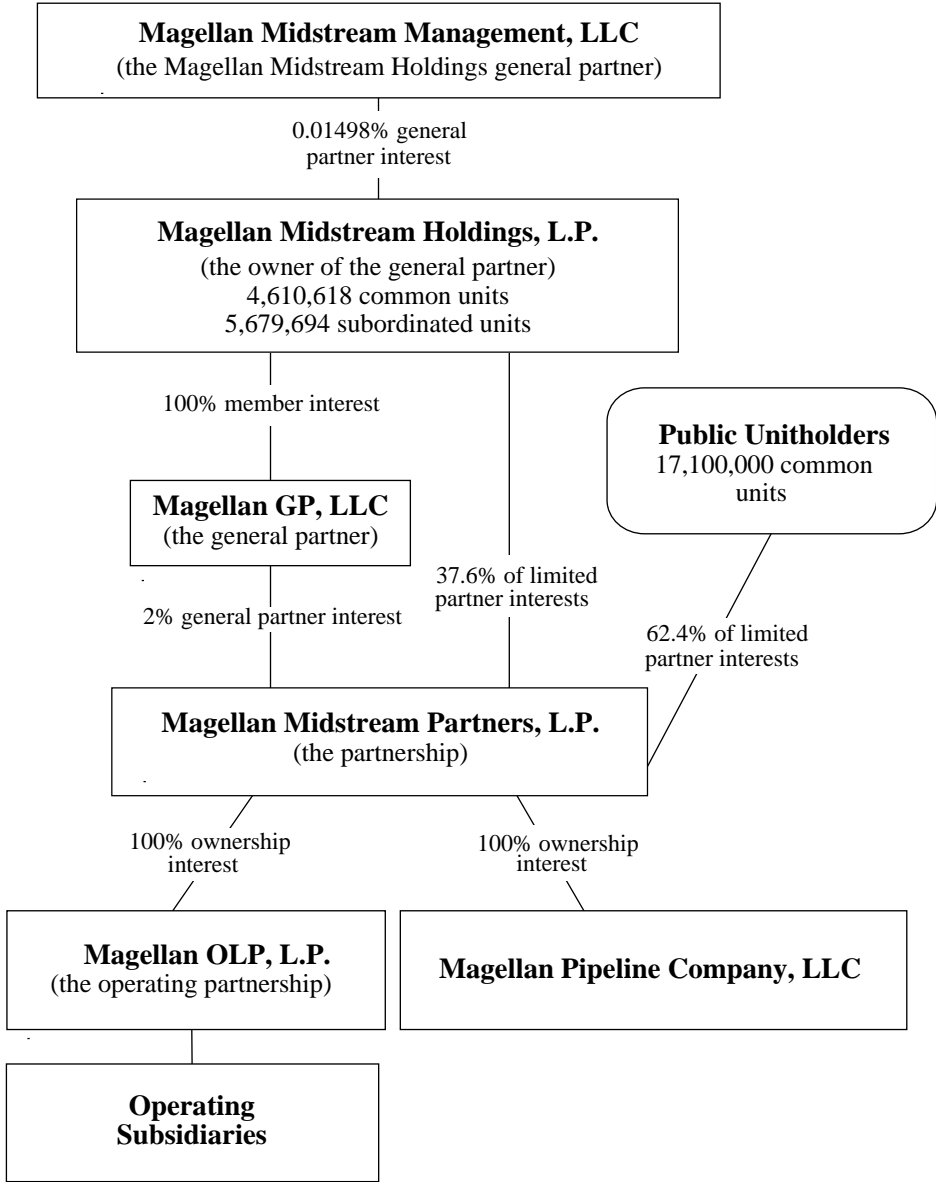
Magellan Midstream Management, LLC
(the Magellan Midstream Holdings general partner)

0.01498% general partner interest

Magellan Midstream Holdings, L.P.
(the owner of the general partner)
4,610,618 common units
5,679,694 subordinated units

100% member interest

Public Unitholders
17,100,000 common units

Magellan GP, LLC
(the general partner)

37.6% of limited partner interests

2% general partner interest

62.4% of limited partner interests

Magellan Midstream Partners, L.P.
(the partnership)

100% ownership interest

100% ownership interest

Magellan OLP, L.P.
(the operating partnership)

Magellan Pipeline Company, LLC

Operating Subsidiaries